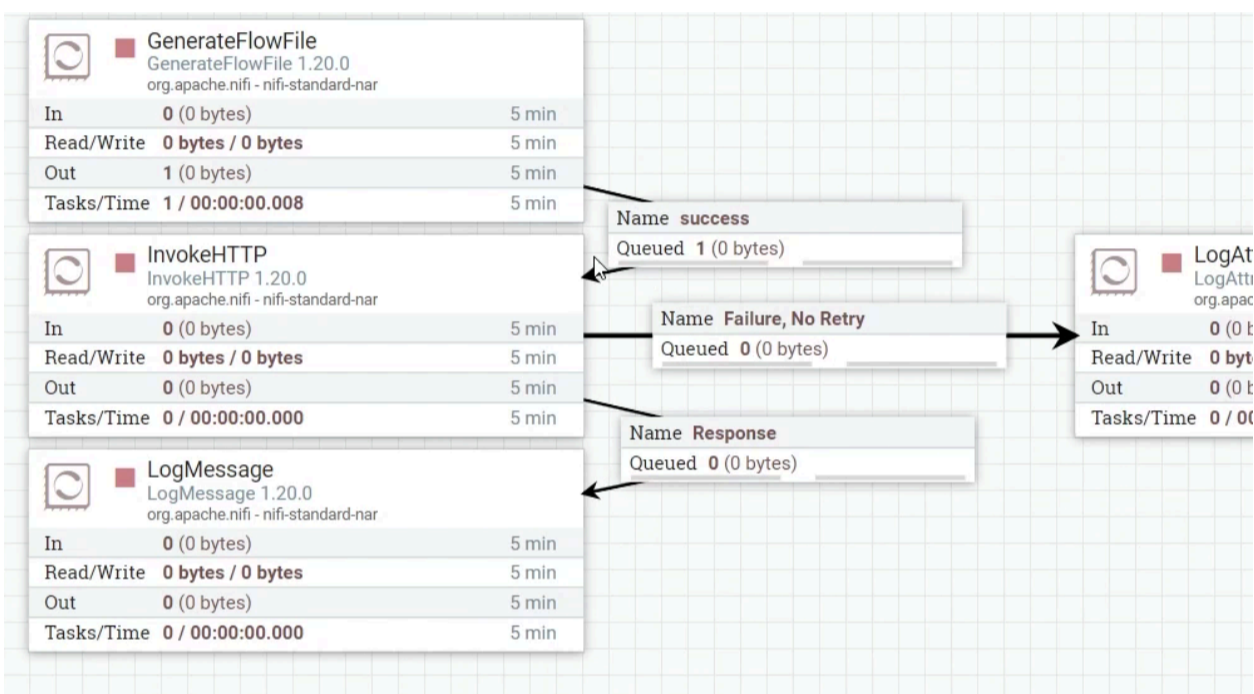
GenerateFlowFile
GenerateFlowFile 1.20.0
org.apache.nifi - nifi-standard-nar

| | | |
|---|---|---|
| In | 0 (0 bytes) | 5 min |
| Read/Write | 0 bytes / 0 bytes | 5 min |
| Out | 1 (0 bytes) | 5 min |
| Tasks/Time | 1 / 00:00:00.008 | 5 min |

Name success
Queued 1 (0 bytes)

InvokeHTTP
InvokeHTTP 1.20.0
org.apache.nifi - nifi-standard-nar

| | | |
|---|---|---|
| In | 0 (0 bytes) | 5 min |
| Read/Write | 0 bytes / 0 bytes | 5 min |
| Out | 0 (0 bytes) | 5 min |
| Tasks/Time | 0 / 00:00:00.000 | 5 min |

Name Failure, No Retry
Queued 0 (0 bytes)

LogAt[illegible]
LogAttr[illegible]
org.apac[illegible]

| | |
|---|---|
| In | 0 (0 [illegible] |
| Read/Write | 0 byt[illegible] |
| Out | 0 (0 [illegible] |
| Tasks/Time | 0 / 0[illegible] |

Name Response
Queued 0 (0 bytes)

LogMessage
LogMessage 1.20.0
org.apache.nifi - nifi-standard-nar

| | | |
|---|---|---|
| In | 0 (0 bytes) | 5 min |
| Read/Write | 0 bytes / 0 bytes | 5 min |
| Out | 0 (0 bytes) | 5 min |
| Tasks/Time | 0 / 00:00:00.000 | 5 min |